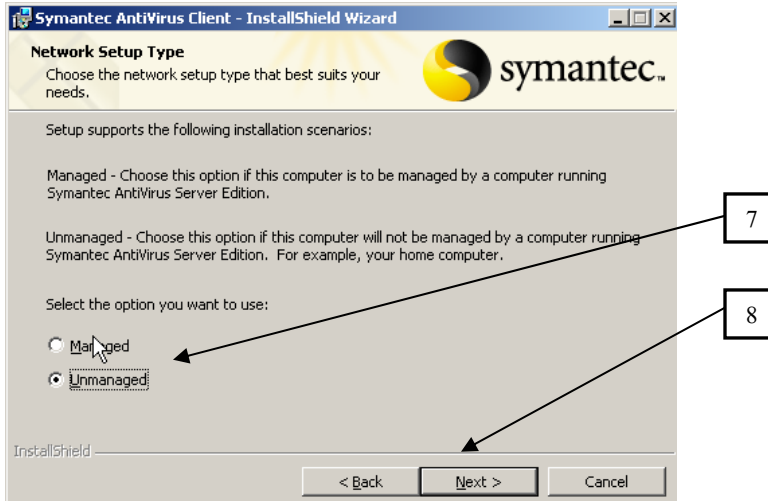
Symantec AntiVirus Client - InstallShield Wizard

Network Setup Type

Choose the network setup type that best suits your needs.

symantec.

Setup supports the following installation scenarios:

Managed - Choose this option if this computer is to be managed by a computer running Symantec AntiVirus Server Edition.

Unmanaged - Choose this option if this computer will not be managed by a computer running Symantec AntiVirus Server Edition. For example, your home computer.

Select the option you want to use:

Managed

Unmanaged

7

8

InstallShield

< Back

Next >

Cancel